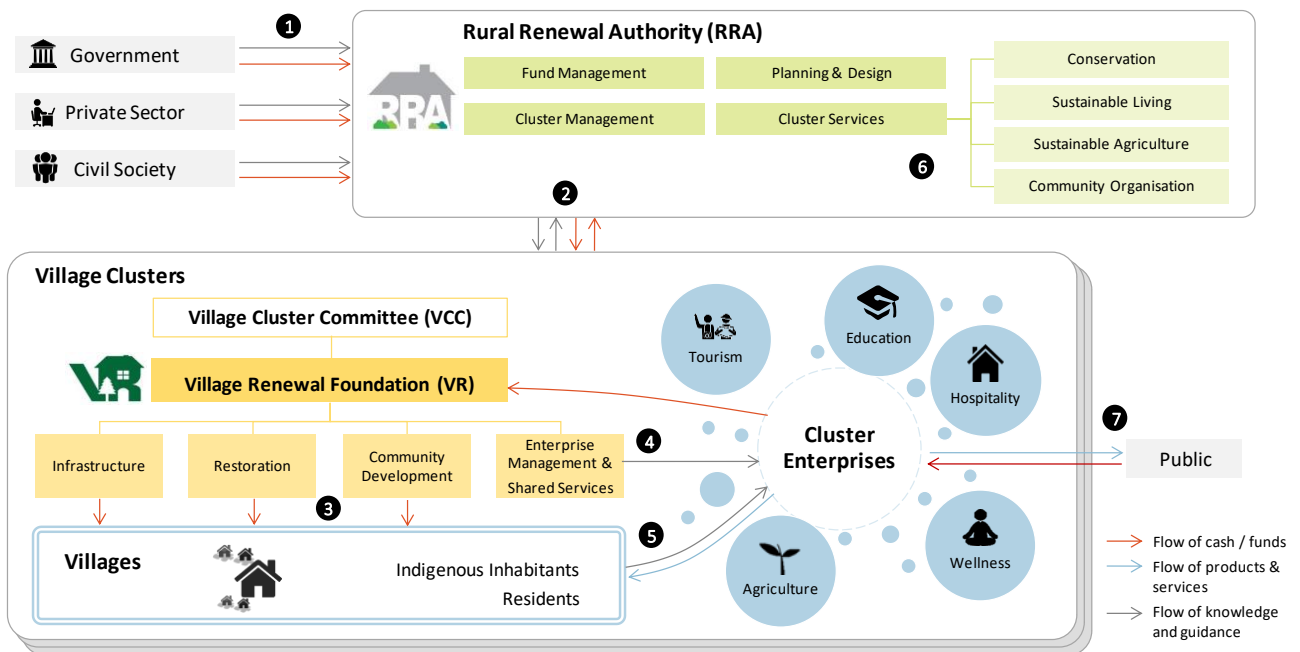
1

Government

Private Sector

Civil Society

Rural Renewal Authority (RRA)

RRA

Fund Management

Planning & Design

Cluster Management

Cluster Services

Conservation

Sustainable Living

Sustainable Agriculture

Community Organisation

6

2

Village Clusters

Village Cluster Committee (VCC)

VR

Village Renewal Foundation (VR)

Infrastructure

Restoration

Community Development

Enterprise Management & Shared Services

3

4

5

Villages

Indigenous Inhabitants

Residents

Tourism

Education

Hospitality

Cluster Enterprises

Agriculture

Wellness

7

Public

Flow of cash / funds

Flow of products & services

Flow of knowledge and guidance